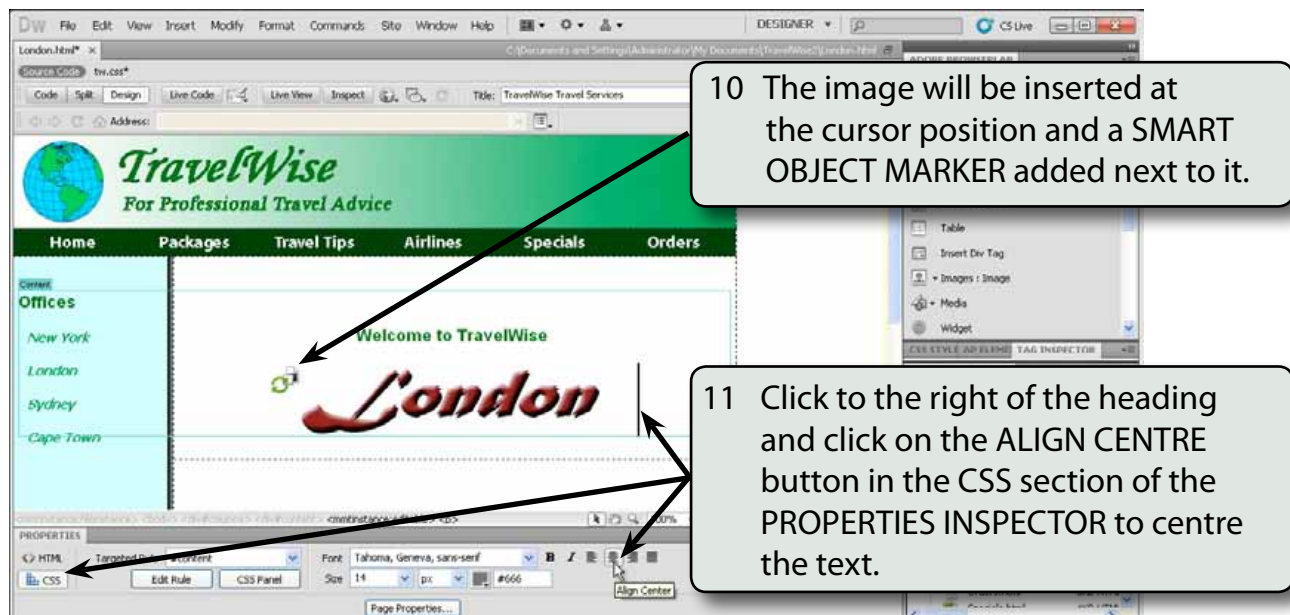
DW File Edit View Insert Modify Format Commands Site Window Help

DESIGNER

CS Live

London.html* ×

C:\Documents and Settings\Administrator\My Documents\TravelWise2\London.html

Source Code tw.css*

Code Split Design Live Code Live View Inspect Title: TravelWise Travel Services

Address:

10 The image will be inserted at the cursor position and a SMART OBJECT MARKER added next to it.

TravelWise

For Professional Travel Advice

Home Packages Travel Tips Airlines Specials Orders

Content

Offices

New York

London

Sydney

Cape Town

Welcome to TravelWise

London

Table

Insert Div Tag

Images : Image

Media

Widget

CSS STYLE AP ELEME TAG INSPECTOR

11 Click to the right of the heading and click on the ALIGN CENTRE button in the CSS section of the PROPERTIES INSPECTOR to centre the text.

PROPERTIES

HTML Targeted Rule #content

CSS Edit Rule CSS Panel

Font Tahoma, Geneva, sans-serif

Size 14 px #666

Page Properties...

Align Center